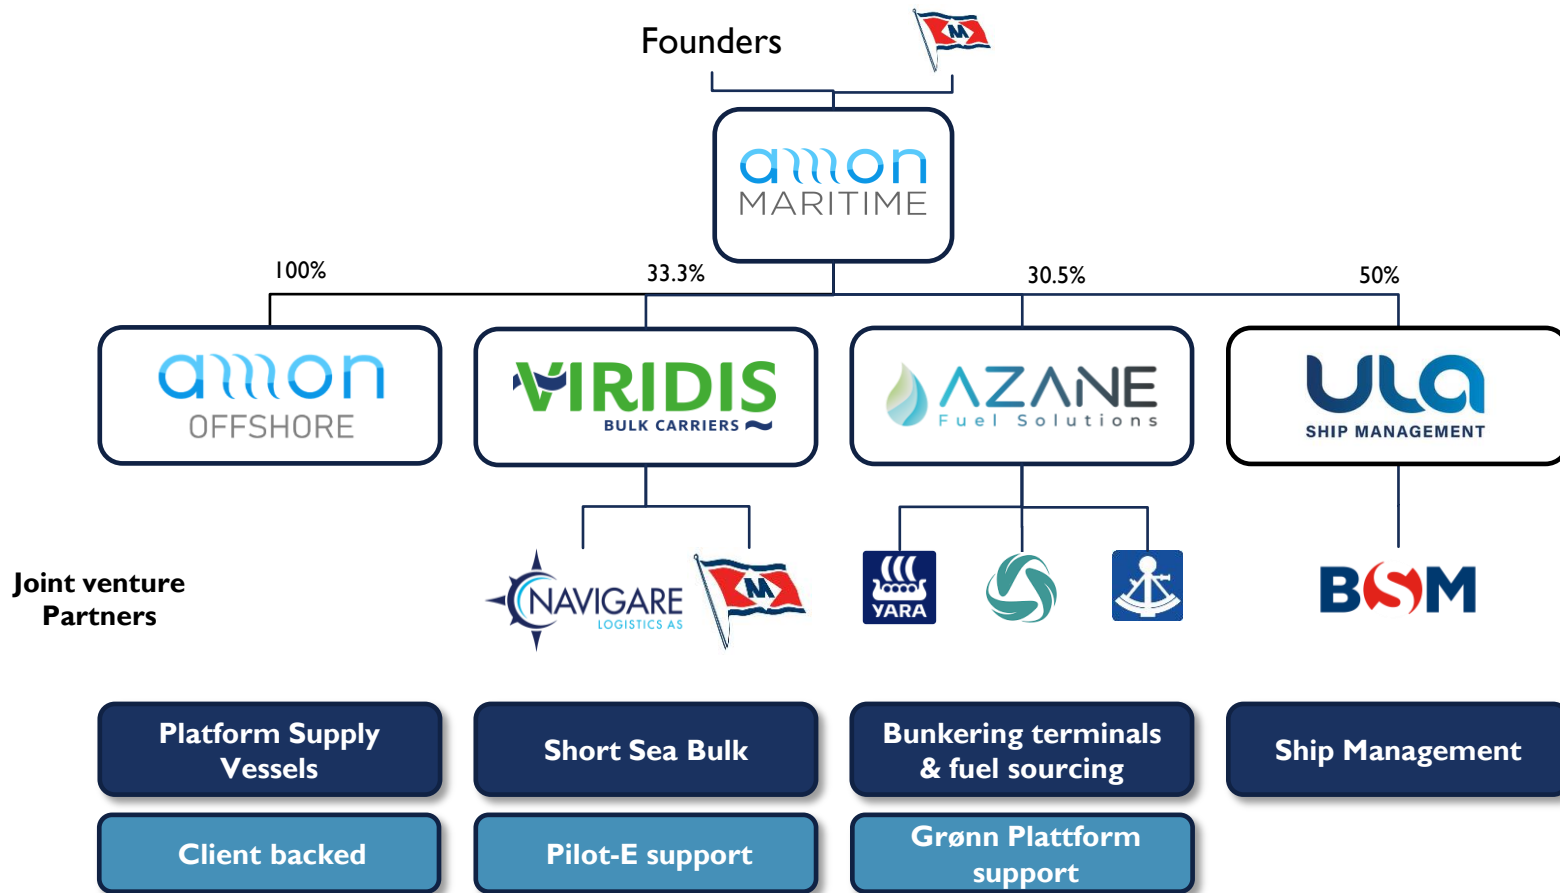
Founders

M

amon
MARITIME

100%

33.3%

30.5%

50%

amon
OFFSHORE

VIRIDIS
BULK CARRIERS

AZANE
Fuel Solutions

ULA
SHIP MANAGEMENT

Joint venture
Partners

NAVIGARE
LOGISTICS AS

M

YARA

BSM

Platform Supply Vessels

Short Sea Bulk

Bunkering terminals & fuel sourcing

Ship Management

Client backed

Pilot-E support

Grønn Plattform support